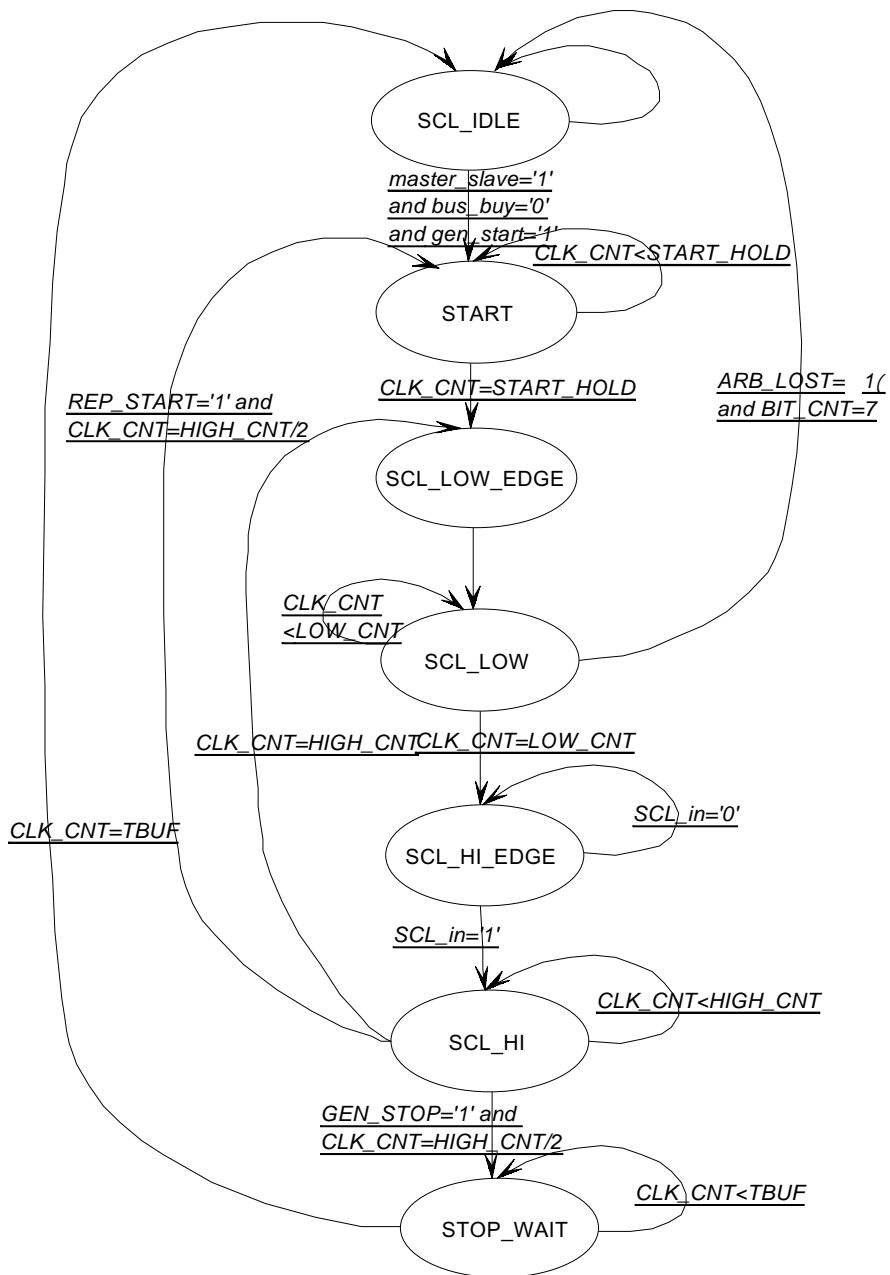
SCL_IDLE

master_slave='1'
and bus_buy='0'
and gen_start='1'

CLK_CNT<START_HOLD

START

CLK_CNT=START_HOLD

REP_START='1' and
CLK_CNT=HIGH_CNT/2

ARB_LOST= 1(
and BIT_CNT=7

SCL_LOW_EDGE

CLK_CNT
<LOW_CNT

SCL_LOW

CLK_CNT=HIGH_CNT

CLK_CNT=LOW_CNT

SCL_in='0'

CLK_CNT=TBUF

SCL_HI_EDGE

SCL_in='1'

CLK_CNT<HIGH_CNT

SCL_HI

GEN_STOP='1' and
CLK_CNT=HIGH_CNT/2

CLK_CNT<TBUF

STOP_WAIT